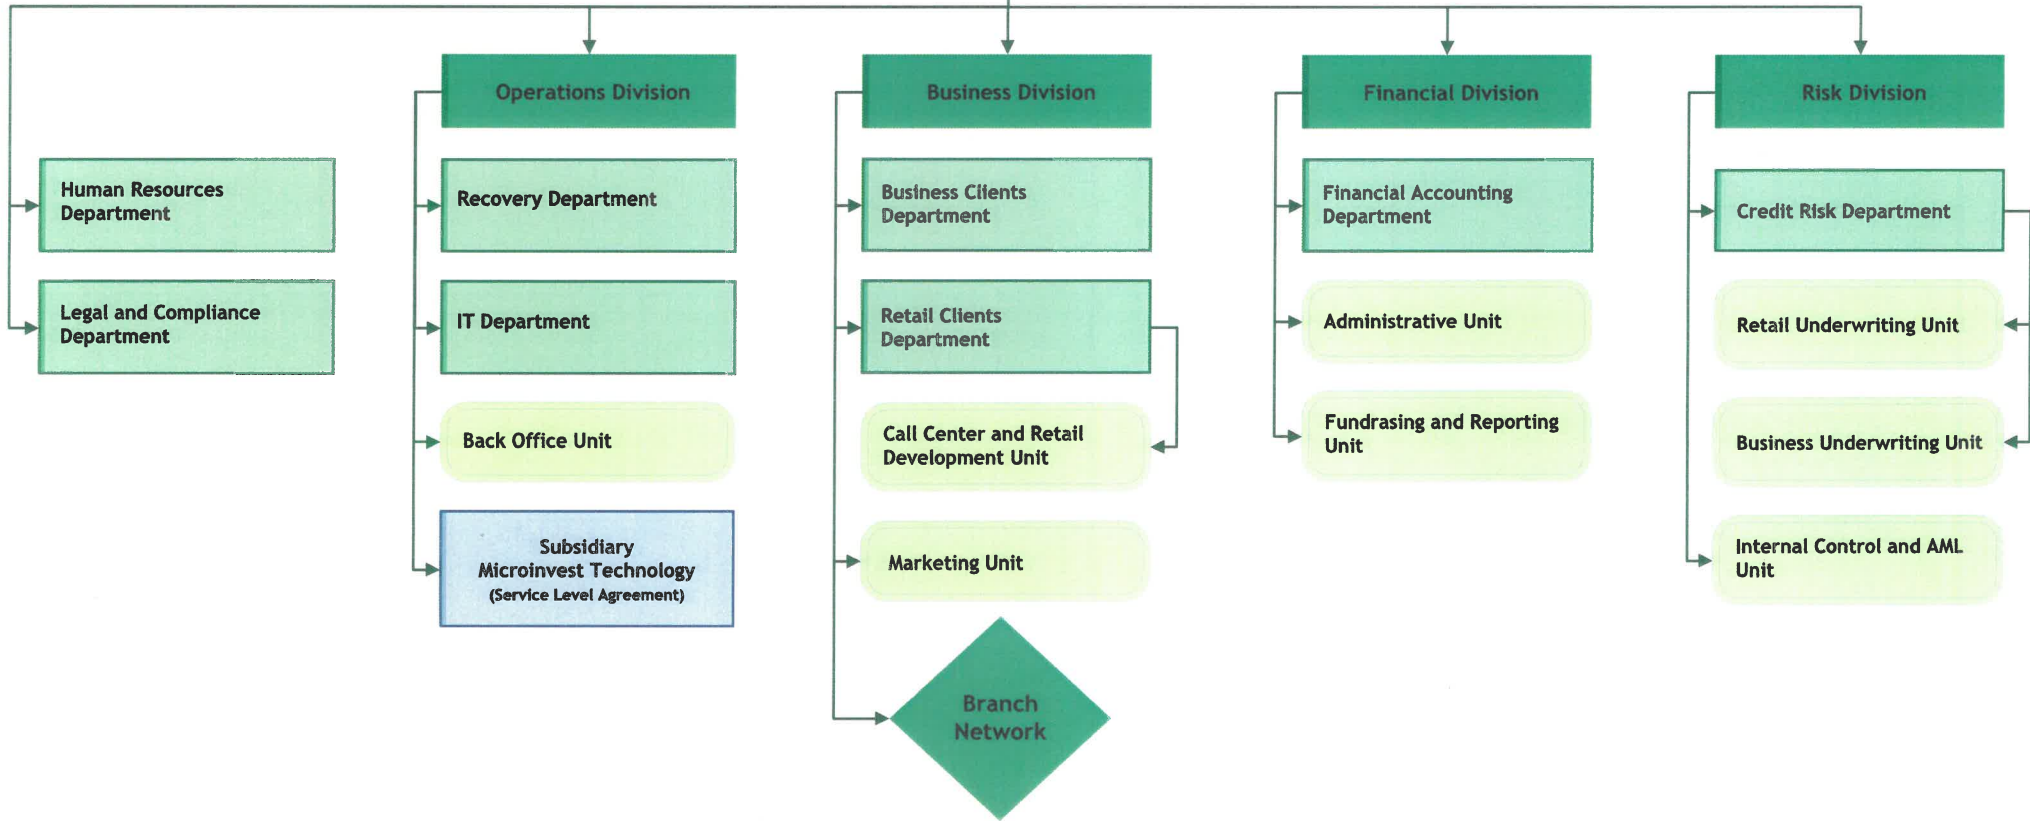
Human Resources Department

Legal and Compliance Department

Operations Division

Recovery Department

IT Department

Back Office Unit

Subsidiary Microinvest Technology (Service Level Agreement)

Business Division

Business Clients Department

Retail Clients Department

Call Center and Retail Development Unit

Marketing Unit

Branch Network

Financial Division

Financial Accounting Department

Administrative Unit

Fundrasing and Reporting Unit

Risk Division

Credit Risk Department

Retail Underwriting Unit

Business Underwriting Unit

Internal Control and AML Unit